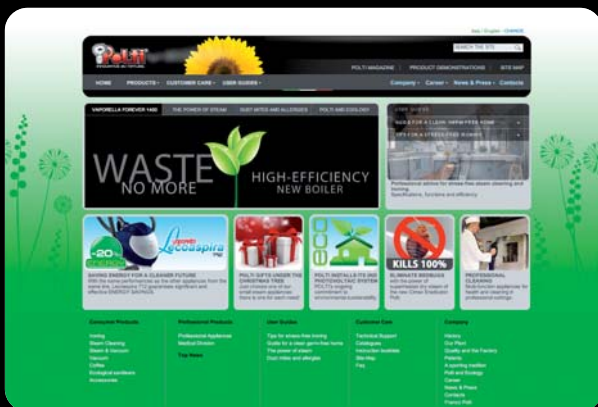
Italy | English | CHINESE

Polti

SEARCH THE SITE

POLTI MAGAZINE | PRODUCT DEMONSTRATIONS | SITE MAP

HOME | PRODUCTS | CUSTOMER CARE | USER GUIDES

Company | Career | News & Press | Contacts

VAPORELLA FOREVER 1400 | THE POWER OF STEAM | DUST MITES AND ALLERGIES | POLTI AND ECOLOGY

WASTE NO MORE

HIGH-EFFICIENCY NEW BOILER

USER GUIDES

GUIDE FOR A CLEAN, GERM-FREE HOME

TIPS FOR STRESS-FREE IRONING

Professional advice for stress-free steam cleaning and ironing. Specifications, functions and efficiency.

-20 ENERGY

Lecoaspira

SAVING ENERGY FOR A CLEANER FUTURE

POLTI GIFTS UNDER THE CHRISTMAS TREE

eco

POLTI INSTALLS ITS 2ND PHOTOVOLTAIC SYSTEM

KILLS 100%

ELIMINATE BEDBUGS

PROFESSIONAL CLEANING

Consumer Products

Ironing
Steam Cleaning
Steam & Vacuum
Vacuum
Coffee
Ecological sanitisers
Accessories

Professional Products

Professional Appliances
Medical Division

Top News

User Guides

Tips for stress-free ironing
Guide for a clean germ-free home
The power of steam
Dust mites and allergies

Customer Care

Technical Support
Catalogues
Instruction booklets
Site Map
Faq

Company

History
Our Plant
Quality and the Factory
Patents
A sporting tradition
Polti and Ecology
Career
News & Press
Contacts
Franco Polti